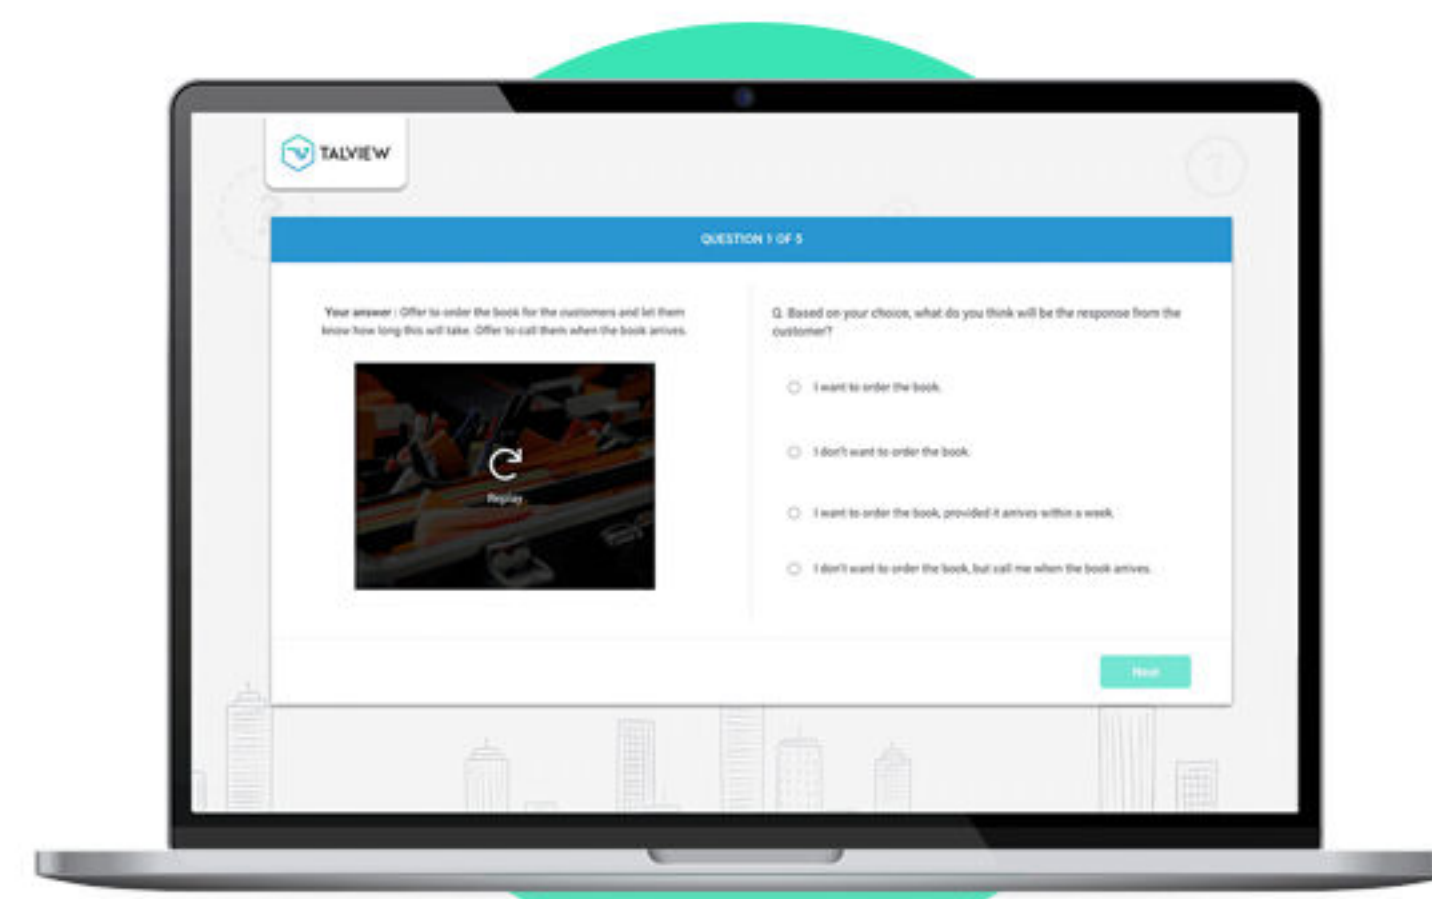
TALVIEW

QUESTION 1 OF 5

Your answer : Offer to order the book for the customers and let them know how long this will take. Offer to call them when the book arrives.

Replay

Q. Based on your choice, what do you think will be the response from the customer?

I want to order the book.

I don't want to order the book.

I want to order the book, provided it arrives within a week.

I don't want to order the book, but call me when the book arrives.

Next